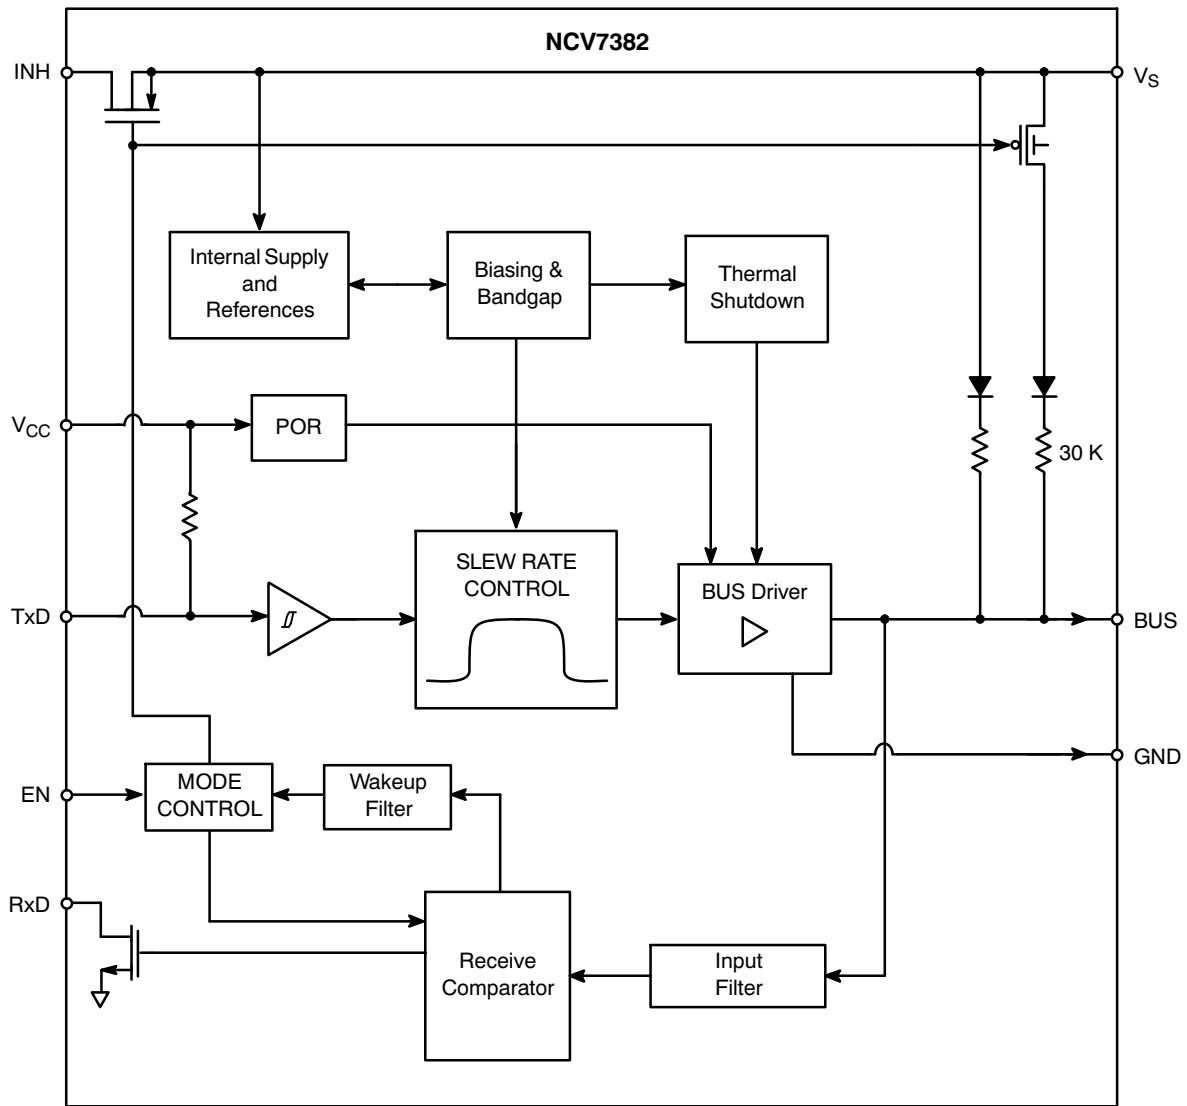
NCV7382

INH

$V_S$

Internal Supply and References

Biasing & Bandgap

Thermal Shutdown

$V_{CC}$

POR

30 K

SLEW RATE CONTROL

BUS Driver

TxD

BUS

GND

EN

MODE CONTROL

Wakeup Filter

RxD

Receive Comparator

Input Filter